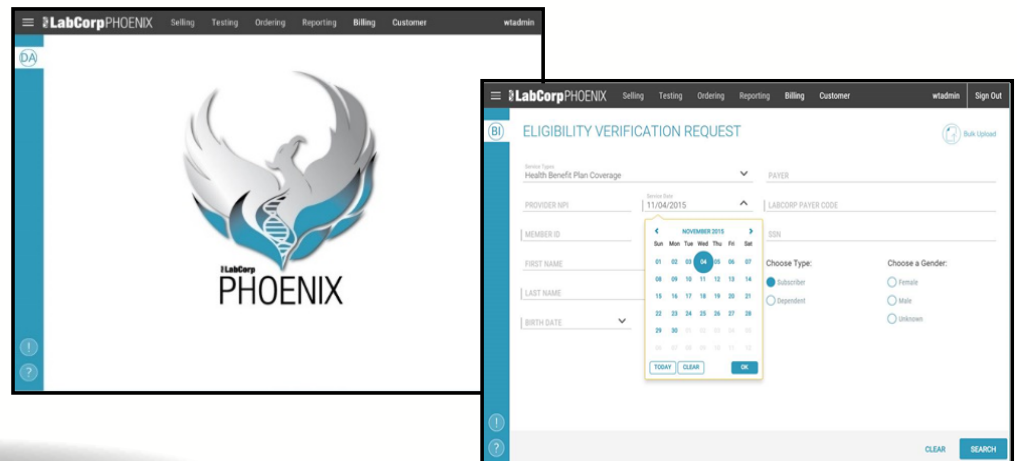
LabCorp PHOENIX Selling Testing Ordering Reporting Billing Customer wtadmin

DA

LabCorp
PHOENIX

!
?

LabCorp PHOENIX Selling Testing Ordering Reporting Billing Customer wtadmin Sign Out

BI

ELIGIBILITY VERIFICATION REQUEST

Bulk Upload

Service Types
Health Benefit Plan Coverage

PAYER

PROVIDER NPI

Service Date
11/04/2015

LABCORP PAYER CODE

MEMBER ID

SSN

FIRST NAME

LAST NAME

BIRTH DATE

NOVEMBER 2015

| Sun | Mon | Tue | Wed | Thu | Fri | Sat |
|---|---|---|---|---|---|---|
| 01 | 02 | 03 | 04 | 05 | 06 | 07 |
| 08 | 09 | 10 | 11 | 12 | 13 | 14 |
| 15 | 16 | 17 | 18 | 19 | 20 | 21 |
| 22 | 23 | 24 | 25 | 26 | 27 | 28 |
| 29 | 30 | 01 | 02 | 03 | 04 | 05 |
| 06 | 07 | 08 | 09 | 10 | 11 | 12 |

TODAY CLEAR OK

Choose Type:
Subscriber
Dependent

Choose a Gender:
Female
Male
Unknown

!
?

CLEAR SEARCH